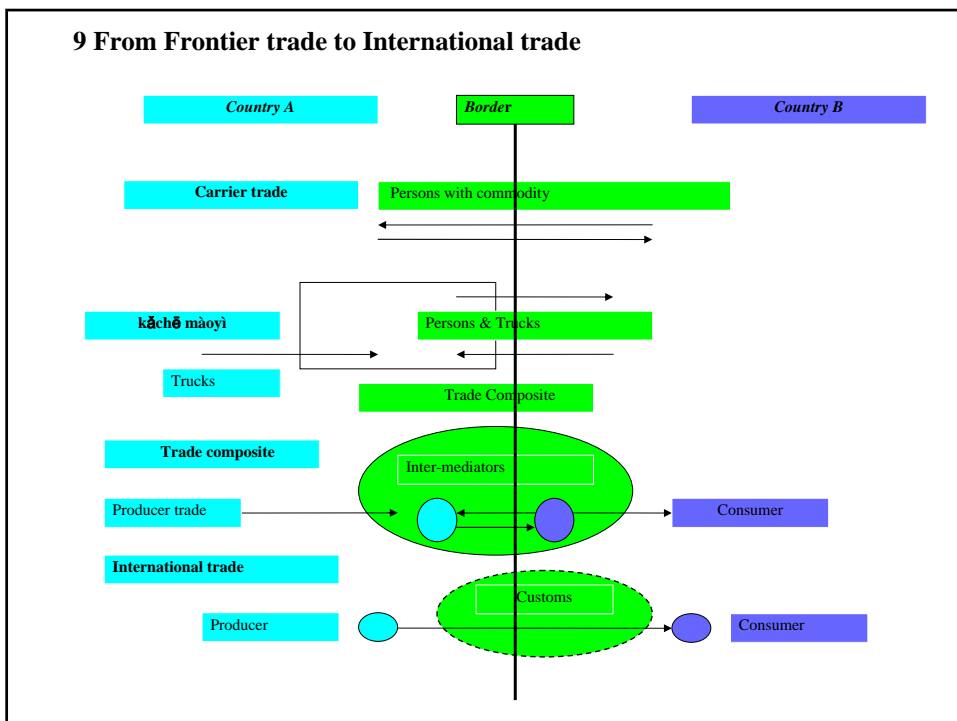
9 From Frontier trade to International trade

Country A

Border

Country B

Carrier trade

Persons with commodity

kǎchē màoyì

Persons & Trucks

Trucks

Trade Composite

Trade composite

Inter-mediators

Producer trade

Consumer

International trade

Customs

Producer

Consumer